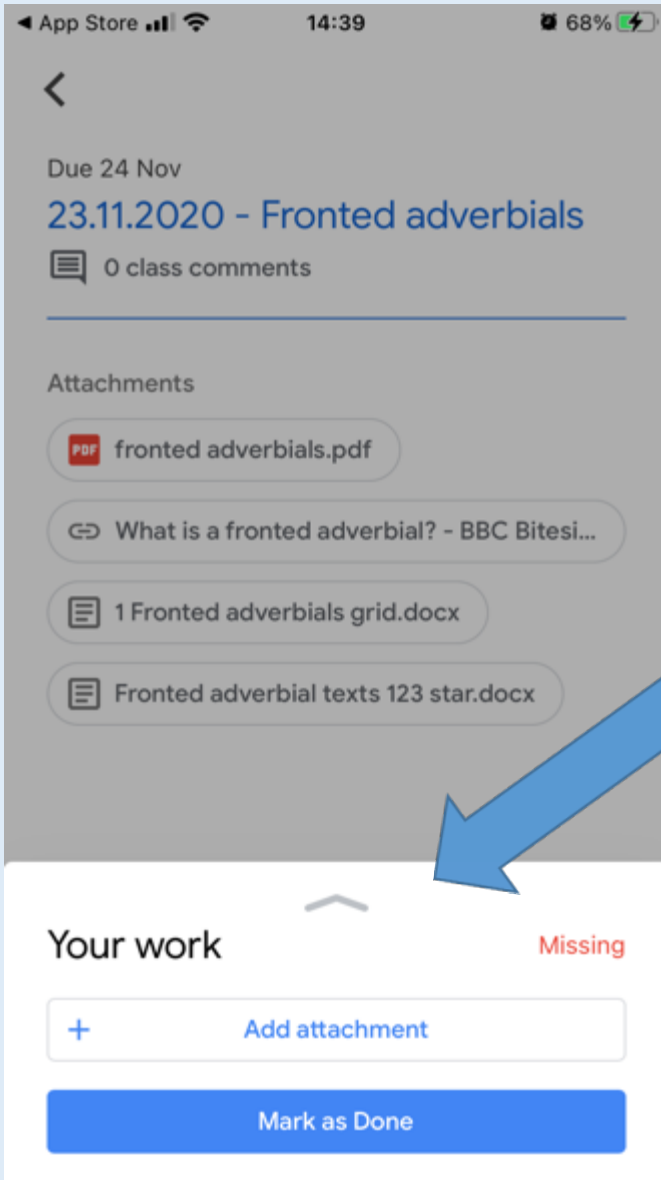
◀ App Store 14:39 68%

<

Due 24 Nov

23.11.2020 - Fronted adverbials

0 class comments

Attachments

PDF fronted adverbials.pdf

What is a fronted adverbial? - BBC Bitesi...

1 Fronted adverbials grid.docx

Fronted adverbial texts 123 star.docx

Your work

Missing

+ Add attachment

Mark as Done